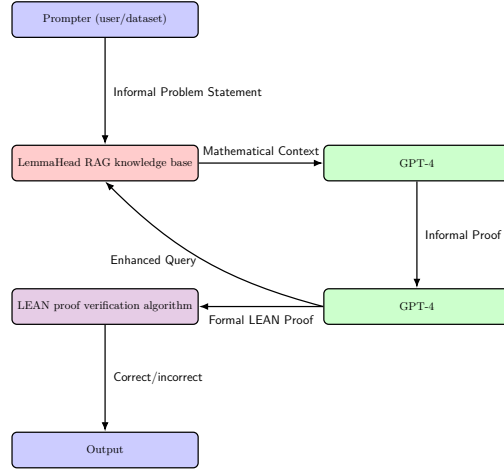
Prompter (user/dataset)

Informal Problem Statement

LemmaHead RAG knowledge base

Mathematical Context

GPT-4

Informal Proof

Enhanced Query

LEAN proof verification algorithm

Formal LEAN Proof

GPT-4

Correct/incorrect

Output